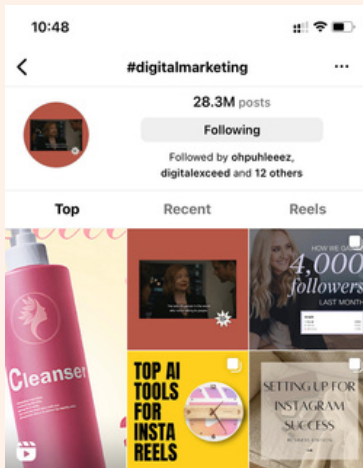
10:48

#digitalmarketing

28.3M posts

Following

Followed by ohpuhleeez, digitalexceed and 12 others

Top

Recent

Reels

Cleanser

HOW WE GAINED

4,000

followers

LAST MONTH

TOP AI TOOLS FOR INSTA REELS

SETTING UP FOR INSTAGRAM SUCCESS